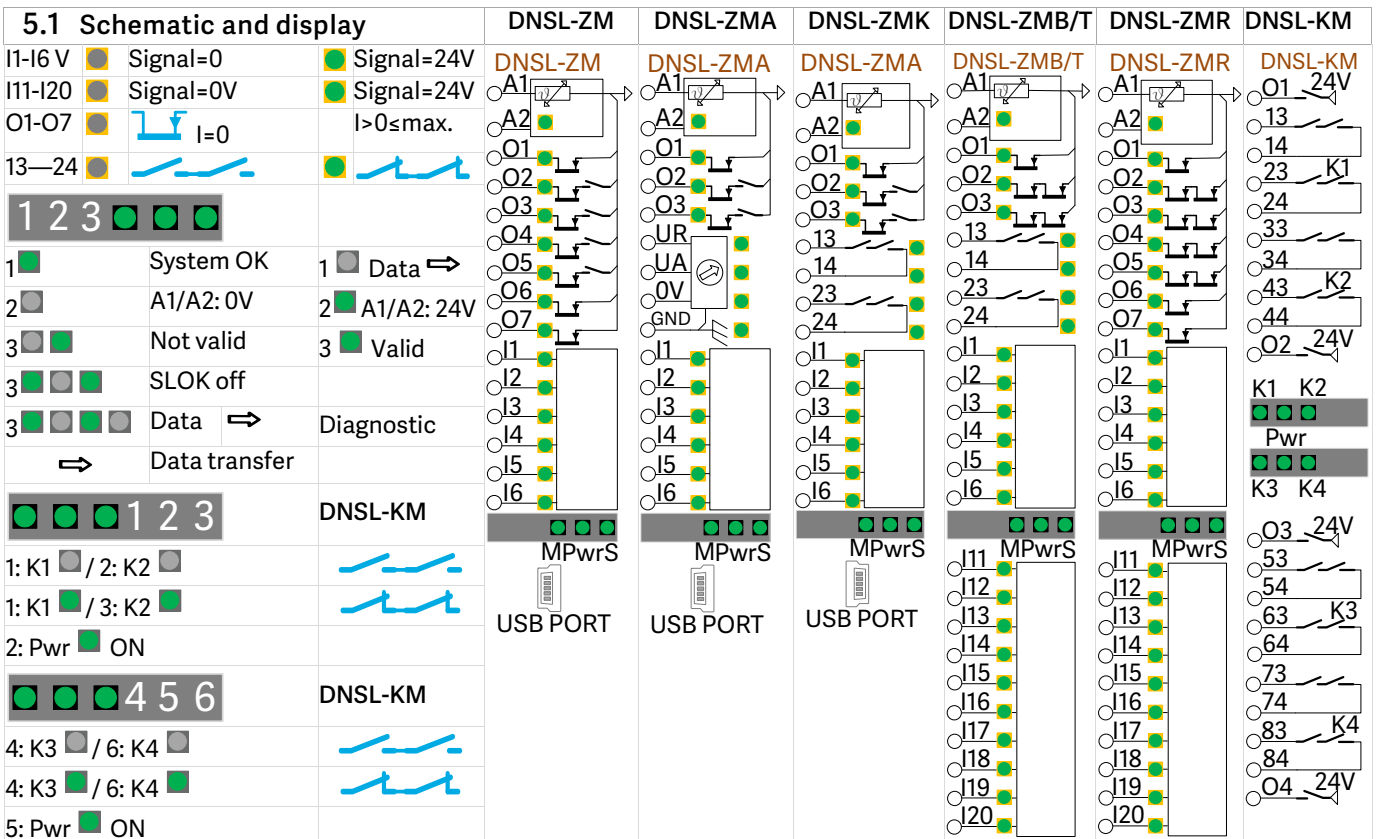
5.1 Schematic and display

| | | |
|---|---|---|
| I1-I6 V | Signal=0 | Signal=24V |
| I11-I20 | Signal=0V | Signal=24V |
| O1-O7 | I=0 | I>0≤max. |
| 13—24 | | |

1 2 3

| | | |
|---|---|---|
| 1 | System OK | 1 Data ⇨ |
| 2 | A1/A2: 0V | 2 A1/A2: 24V |
| 3 | Not valid | 3 Valid |
| 3 | SLOK off | |
| 3 | Data ⇨ | Diagnostic |
| ⇨ | Data transfer | |

1 2 3 DNSL-KM

1: K1 / 2: K2
1: K1 / 3: K2
2: Pwr ON

4 5 6 DNSL-KM

4: K3 / 6: K4
4: K3 / 6: K4
5: Pwr ON

DNSL-ZM
DNSL-ZM
A1 A2 O1 O2 O3 O4 O5 O6 O7 I1 I2 I3 I4 I5 I6
MPwrS
USB PORT

DNSL-ZMA
DNSL-ZMA
A1 A2 O1 O2 O3 UR UA 0V GND I1 I2 I3 I4 I5 I6
MPwrS
USB PORT

DNSL-ZMK
DNSL-ZMA
A1 A2 O1 O2 O3 13 14 23 24 I1 I2 I3 I4 I5 I6
MPwrS
USB PORT

DNSL-ZMB/T
DNSL-ZMB/T
A1 A2 O1 O2 O3 13 14 23 24 I1 I2 I3 I4 I5 I6
MPwrS
I11 I12 I13 I14 I15 I16 I17 I18 I19 I20

DNSL-ZMR
DNSL-ZMR
A1 A2 O1 O2 O3 O4 O5 O6 O7 I1 I2 I3 I4 I5 I6
MPwrS
I11 I12 I13 I14 I15 I16 I17 I18 I19 I20

DNSL-KM
DNSL-KM
O1 24V 13 14 23 K1 24 33 34 43 K2 44 O2 24V
K1 K2
Pwr
K3 K4
O3 24V 53 54 63 K3 64 73 74 83 K4 84 O4 24V